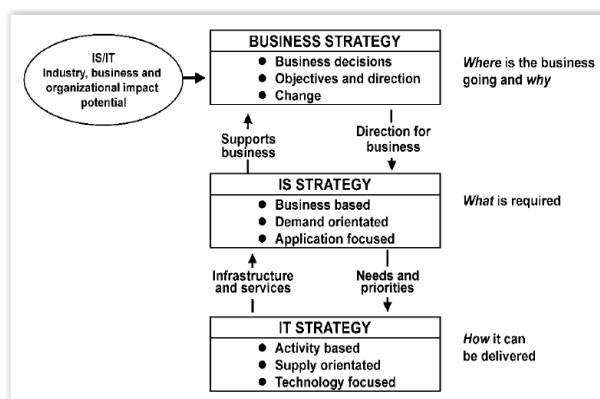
IS/IT
Industry, business and organizational impact potential

BUSINESS STRATEGY
● Business decisions
● Objectives and direction
● Change

*Where* is the business going and *why*

Supports business

Direction for business

IS STRATEGY
● Business based
● Demand orientated
● Application focused

*What* is required

Infrastructure and services

Needs and priorities

IT STRATEGY
● Activity based
● Supply orientated
● Technology focused

*How* it can be delivered